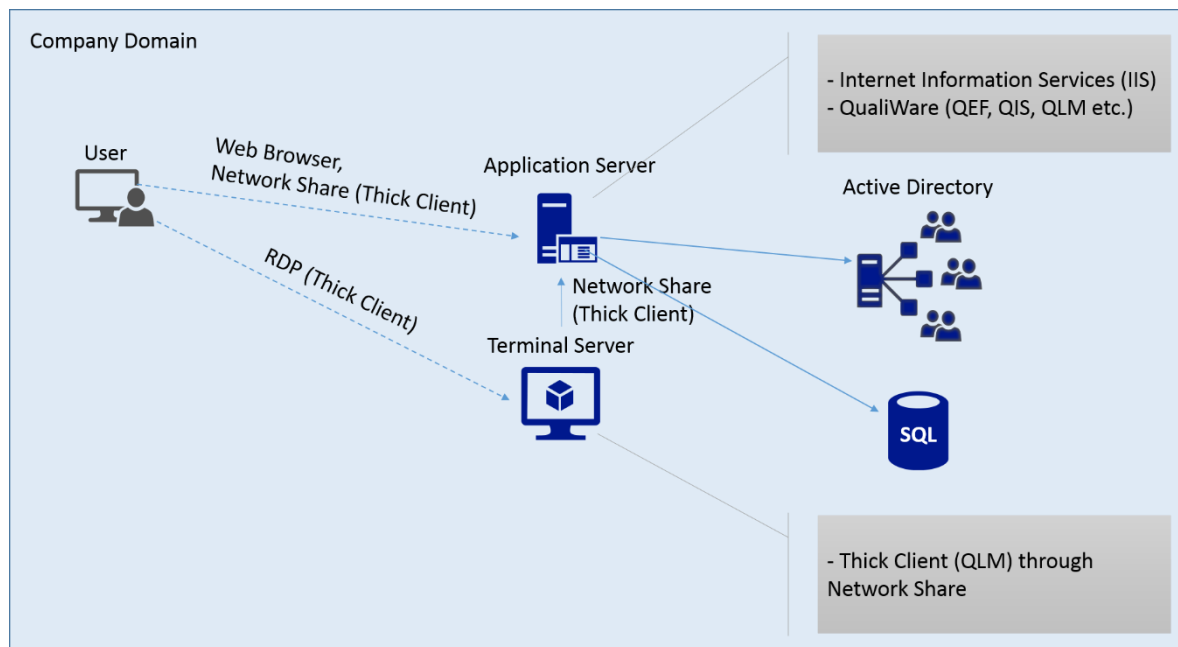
Company Domain

User

Web Browser,
Network Share (Thick Client)

RDP (Thick Client)

Application Server

Network Share
(Thick Client)

Terminal Server

- Internet Information Services (IIS)
- QualiWare (QEF, QIS, QLM etc.)

Active Directory

SQL

- Thick Client (QLM) through Network Share